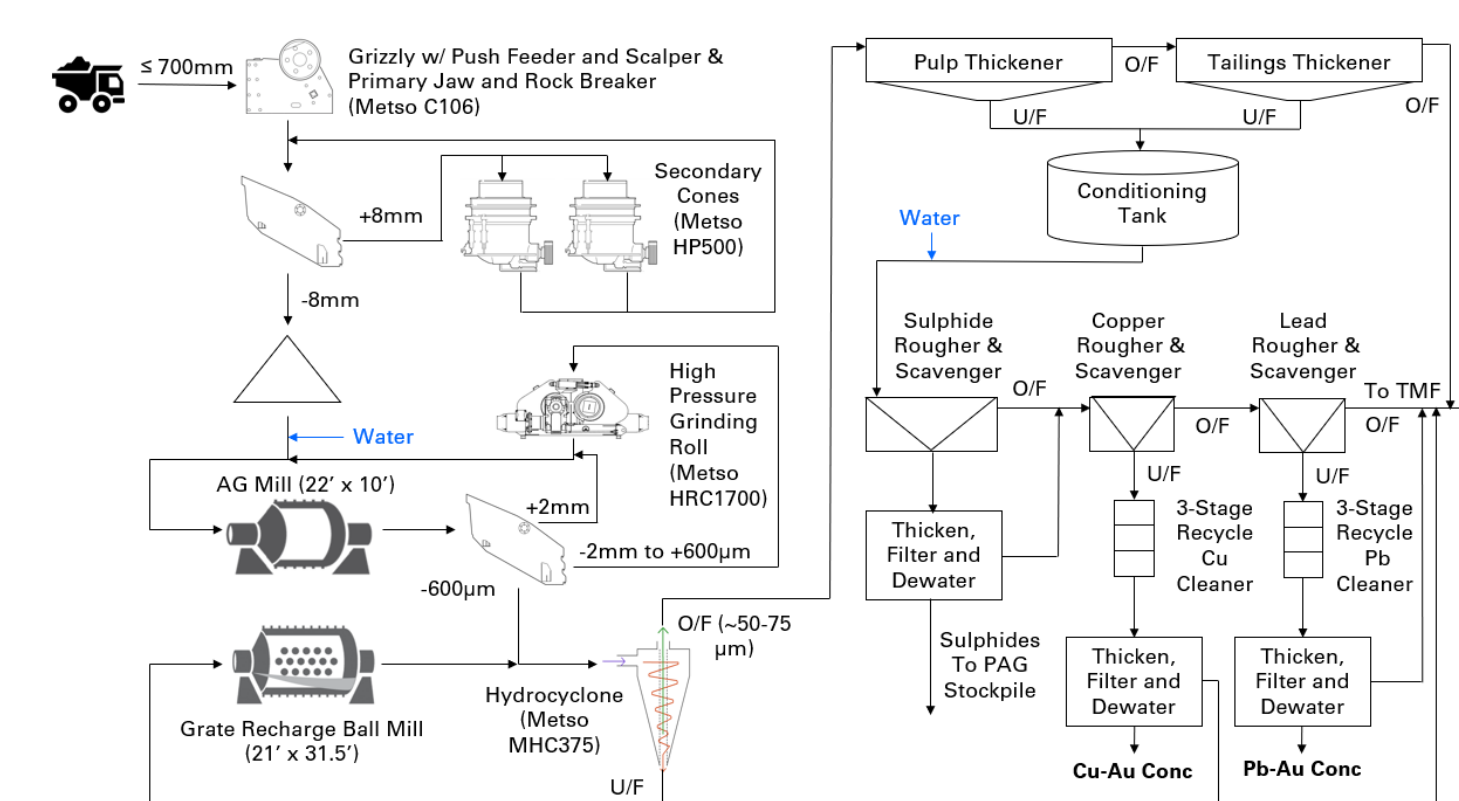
≤ 700mm

Grizzly w/ Push Feeder and Scalper & Primary Jaw and Rock Breaker (Metso C106)

Secondary Cones (Metso HP500)

+8mm

-8mm

High Pressure Grinding Roll (Metso HRC1700)

Water

AG Mill (22′ x 10′)

+2mm

-2mm to +600µm

-600µm

O/F (~50-75 µm)

Grate Recharge Ball Mill (21′ x 31.5′)

Hydrocyclone (Metso MHC375)

U/F

Pulp Thickener

O/F

Tailings Thickener

O/F

U/F

U/F

Conditioning Tank

Water

Sulphide Rougher & Scavenger

O/F

Copper Rougher & Scavenger

O/F

Lead Rougher & Scavenger

To TMF

O/F

U/F

U/F

3-Stage Recycle Cu Cleaner

3-Stage Recycle Pb Cleaner

Thicken, Filter and Dewater

Sulphides To PAG Stockpile

Thicken, Filter and Dewater

Thicken, Filter and Dewater

Cu-Au Conc

Pb-Au Conc